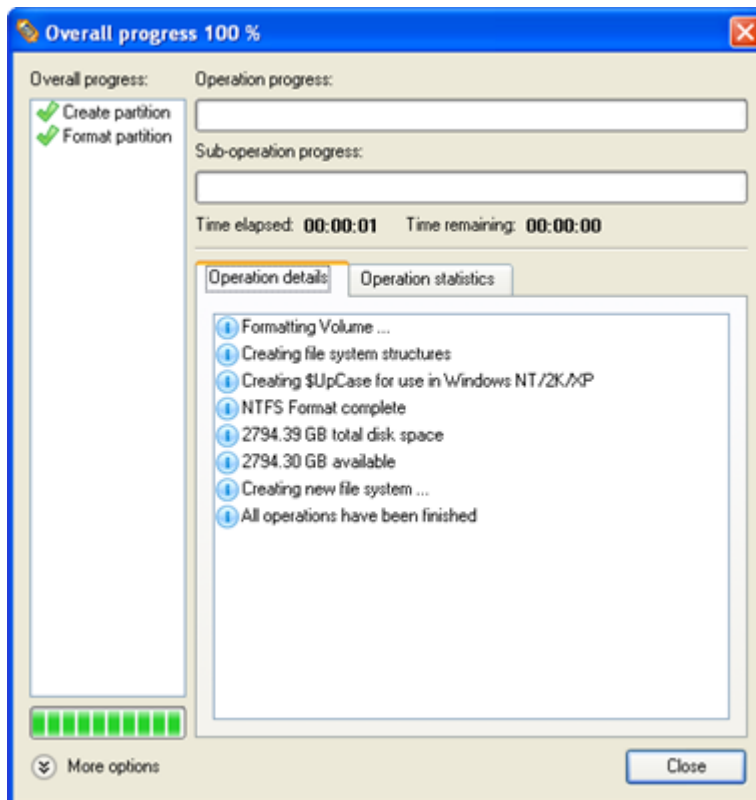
Overall progress 100 %

Overall progress:

Create partition
Format partition

Operation progress:

Sub-operation progress:

Time elapsed: 00:00:01 Time remaining: 00:00:00

Operation details | Operation statistics

Formatting Volume ...
Creating file system structures
Creating $UpCase for use in Windows NT/2K/XP
NTFS Format complete
2794.39 GB total disk space
2794.30 GB available
Creating new file system ...
All operations have been finished

More options

Close